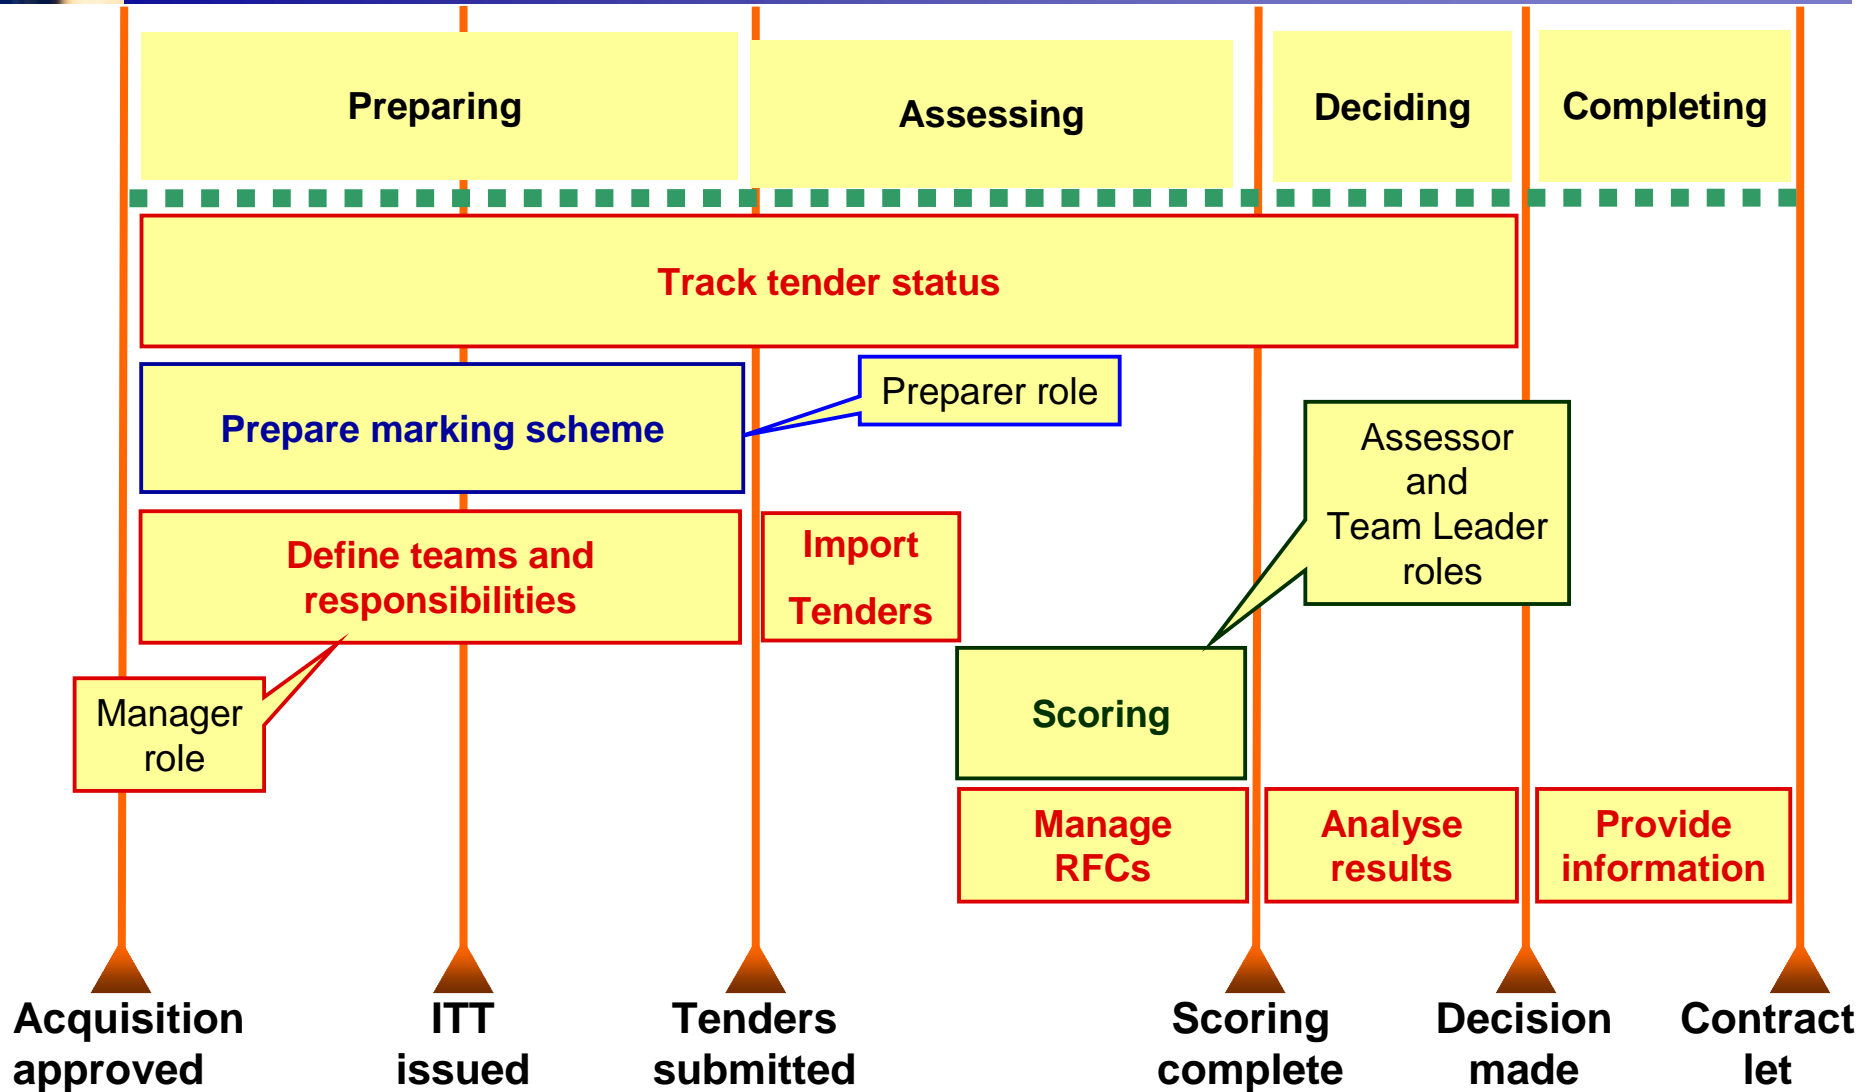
Preparing

Assessing

Deciding

Completing

Track tender status

Prepare marking scheme

Preparer role

Assessor and Team Leader roles

Define teams and responsibilities

Import Tenders

Manager role

Scoring

Manage RFCs

Analyse results

Provide information

Acquisition approved

ITT issued

Tenders submitted

Scoring complete

Decision made

Contract let